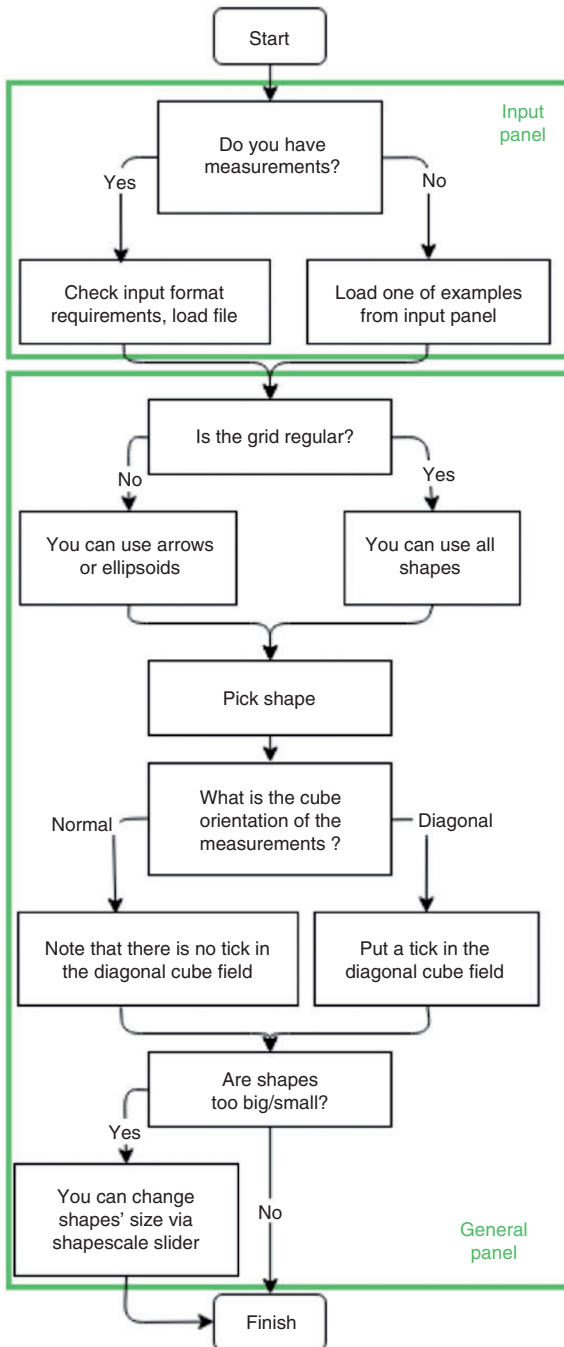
Start

Input panel

Do you have measurements?

Yes

No

Check input format requirements, load file

Load one of examples from input panel

Is the grid regular?

No

Yes

You can use arrows or ellipsoids

You can use all shapes

Pick shape

What is the cube orientation of the measurements ?

Normal

Diagonal

Note that there is no tick in the diagonal cube field

Put a tick in the diagonal cube field

Are shapes too big/small?

Yes

You can change shapes' size via shapescale slider

No

General panel

Finish